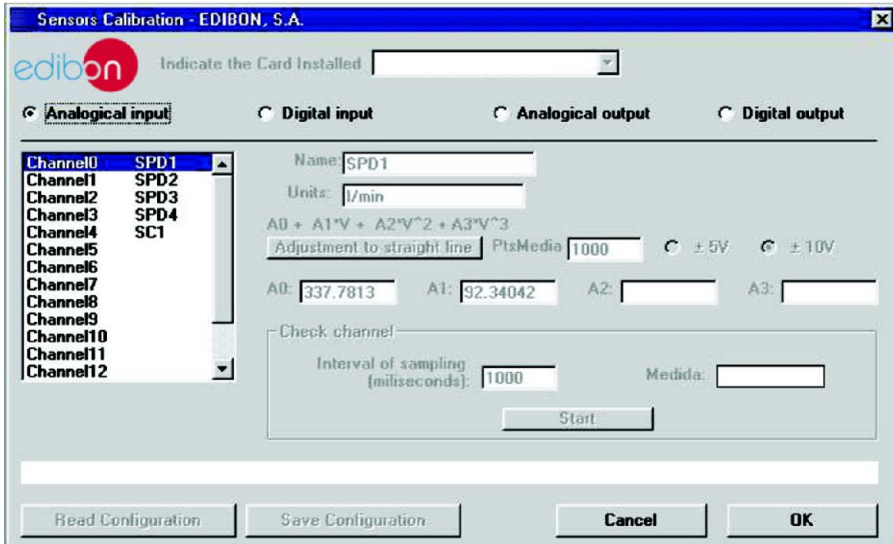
Sensors Calibration - EDIBON, S.A.

edibon

Indicate the Card Installed

Analogical input

Digital input

Analogical output

Digital output

| | |
|---|---|
| Channel0 | SPD1 |
| Channel1 | SPD2 |
| Channel2 | SPD3 |
| Channel3 | SPD4 |
| Channel4 | SC1 |
| Channel5 | |
| Channel6 | |
| Channel7 | |
| Channel8 | |
| Channel9 | |
| Channel10 | |
| Channel11 | |
| Channel12 | |

Name: SPD1

Units: l/min

A0 + A1*V + A2*V^2 + A3*V^3

Adjustment to straight line

PtsMedia 1000

± 5V

± 10V

A0: 337.7813

A1: 92.34042

A2:

A3:

Check channel

Interval of sampling (miliseconds): 1000

Medida:

Start

Read Configuration

Save Configuration

Cancel

OK